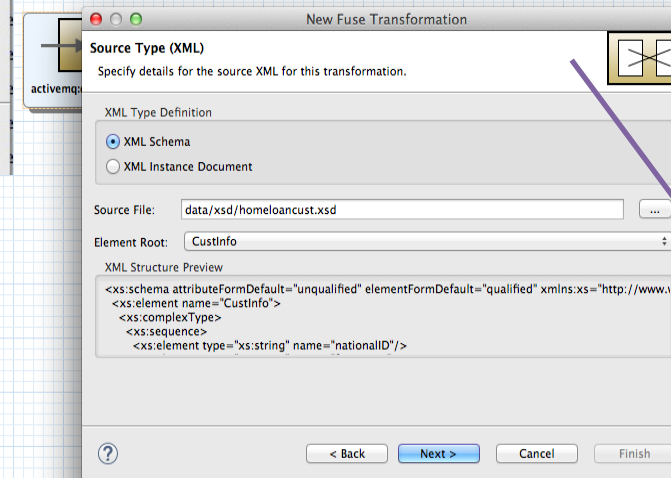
activemq:

New Fuse Transformation

Source Type (XML)

Specify details for the source XML for this transformation.

XML Type Definition

XML Schema

XML Instance Document

Source File: data/xsd/homeloancust.xsd ...

Element Root: CustInfo

XML Structure Preview

<xs:schema attributeFormDefault="unqualified" elementFormDefault="qualified" xmlns:xs="http://www.w
<xs:element name="CustInfo">
<xs:complexType>
<xs:sequence>
<xs:element type="xs:string" name="nationalID"/>

?

< Back

Next >

Cancel

Finish